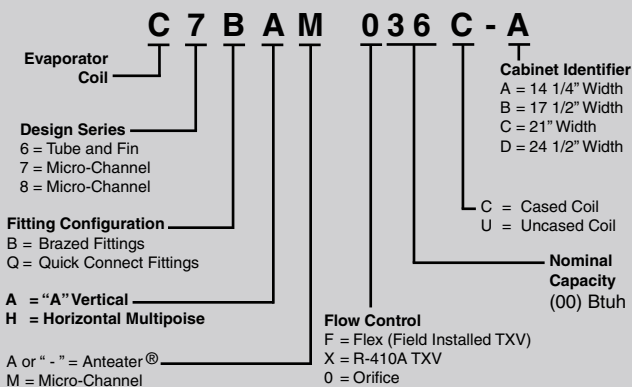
C 7 B A M 0 3 6 C - A

Evaporator Coil

Design Series
6 = Tube and Fin
7 = Micro-Channel
8 = Micro-Channel

Fitting Configuration
B = Brazed Fittings
Q = Quick Connect Fittings

A = "A" Vertical
H = Horizontal Multipoise

A or " - " = Anteater®
M = Micro-Channel

Cabinet Identifier
A = 14 1/4" Width
B = 17 1/2" Width
C = 21" Width
D = 24 1/2" Width

C = Cased Coil
U = Uncased Coil

Nominal Capacity
(00) Btuh

Flow Control
F = Flex (Field Installed TXV)
X = R-410A TXV
0 = Orifice